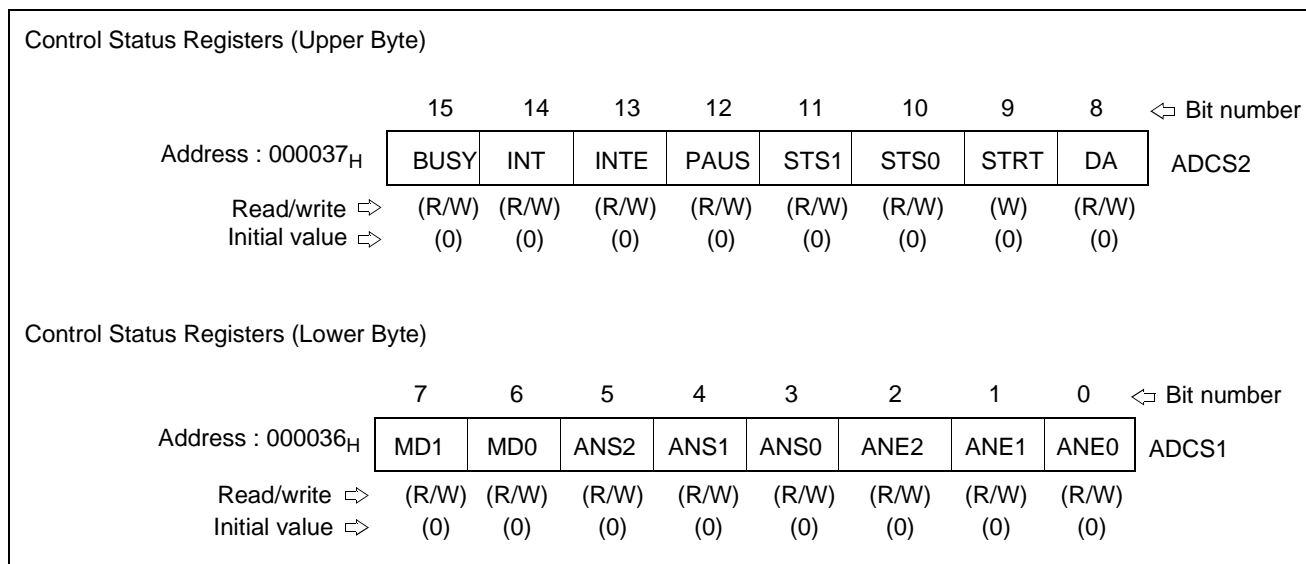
Control Status Registers (Upper Byte)

| | 15 | 14 | 13 | 12 | 11 | 10 | 9 | 8 | ⇦ Bit number |
|---|---|---|---|---|---|---|---|---|---|
| Address : 000037$_H$ | BUSY | INT | INTE | PAUS | STS1 | STS0 | STRT | DA | ADCS2 |
| Read/write ⇨ | (R/W) | (R/W) | (R/W) | (R/W) | (R/W) | (R/W) | (W) | (R/W) | |
| Initial value ⇨ | (0) | (0) | (0) | (0) | (0) | (0) | (0) | (0) | |

Control Status Registers (Lower Byte)

| | 7 | 6 | 5 | 4 | 3 | 2 | 1 | 0 | ⇦ Bit number |
|---|---|---|---|---|---|---|---|---|---|
| Address : 000036$_H$ | MD1 | MD0 | ANS2 | ANS1 | ANS0 | ANE2 | ANE1 | ANE0 | ADCS1 |
| Read/write ⇨ | (R/W) | (R/W) | (R/W) | (R/W) | (R/W) | (R/W) | (R/W) | (R/W) | |
| Initial value ⇨ | (0) | (0) | (0) | (0) | (0) | (0) | (0) | (0) | |